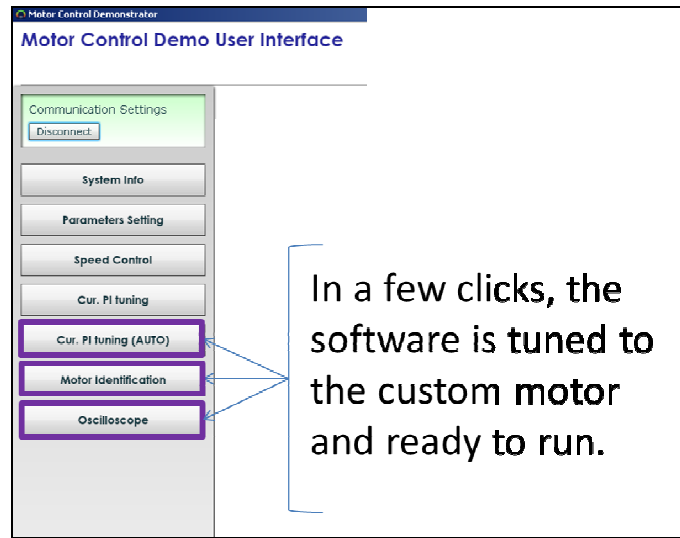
Motor Control Demonstrator

Motor Control Demo User Interface

Communication Settings

Disconnect

System Info

Parameters Setting

Speed Control

Cur. PI tuning

Cur. PI tuning (AUTO)

Motor Identification

Oscilloscope

In a few clicks, the software is tuned to the custom motor and ready to run.